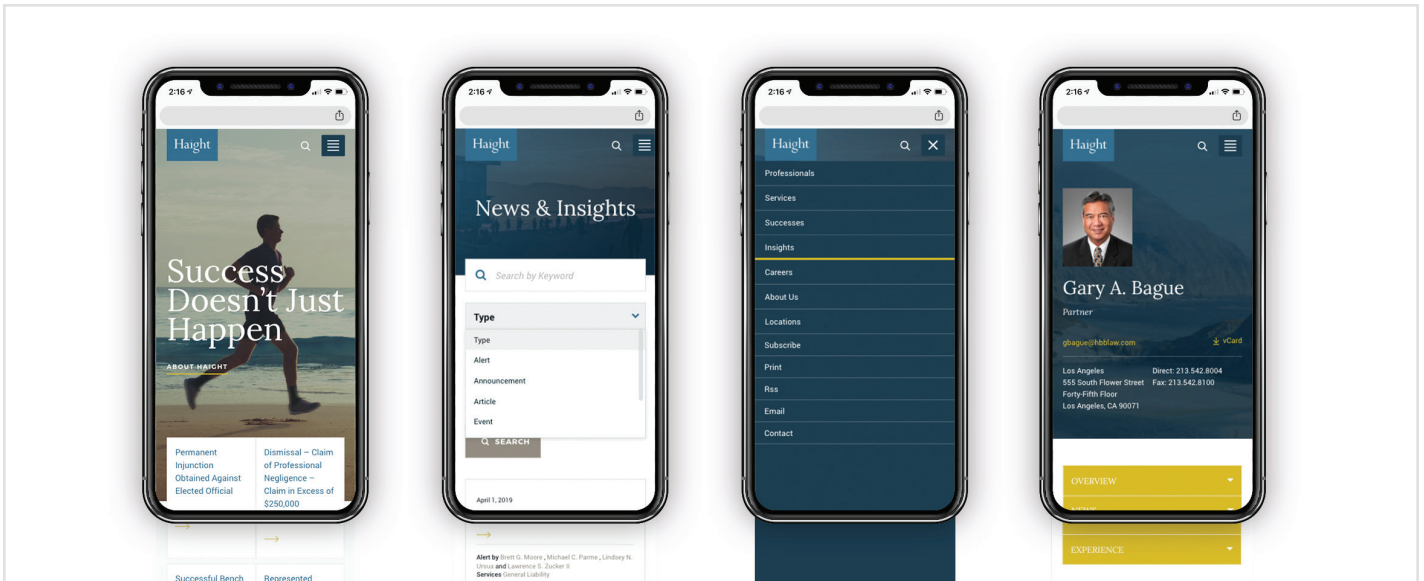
2:16

Haight

Success Doesn't Just Happen

ABOUT HAIGHT

Permanent Injunction Obtained Against Elected Official

Dismissal – Claim of Professional Negligence – Claim in Excess of $250,000

Successful Bench

Represented

2:16

Haight

News & Insights

Search by Keyword

Type

Type

Alert

Announcement

Article

Event

SEARCH

April 1, 2019

Alert by Brett G. Moore , Michael C. Parme , Lindsey N. Urnus and Lawrence S. Zucker II
Services General Liability

2:16

Haight

Professionals

Services

Successes

Insights

Careers

About Us

Locations

Subscribe

Print

Rss

Email

Contact

2:16

Haight

Gary A. Bague

Partner

gbague@hbblaw.com

vCard

Los Angeles
555 South Flower Street
Forty-Fifth Floor
Los Angeles, CA 90071

Direct: 213.542.8004
Fax: 213.542.8100

OVERVIEW

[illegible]

EXPERIENCE